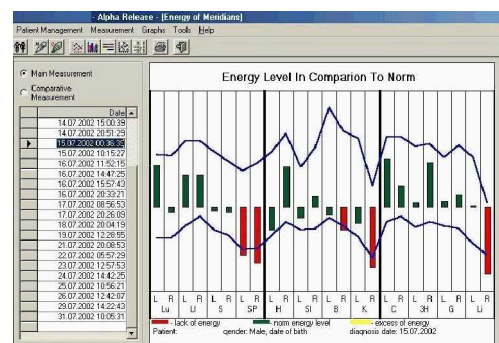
- Alpha Release - [Energy of Meridians]

Patient Management  Measurement  Graphs  Tools  Help

Main Measurement

Comparative Measurement

| Date |
|---|
| 14.07.2002 15:00:39 |
| 14.07.2002 20:51:29 |
| 15.07.2002 08:36:35 |
| 15.07.2002 10:15:27 |
| 16.07.2002 11:52:15 |
| 16.07.2002 14:47:25 |
| 16.07.2002 15:57:43 |
| 16.07.2002 20:39:21 |
| 17.07.2002 08:56:53 |
| 17.07.2002 20:26:09 |
| 18.07.2002 20:04:19 |
| 19.07.2002 12:28:55 |
| 21.07.2002 20:08:53 |
| 22.07.2002 05:57:29 |
| 23.07.2002 12:57:53 |
| 24.07.2002 14:42:25 |
| 25.07.2002 10:56:21 |
| 26.07.2002 12:42:07 |
| 29.07.2002 14:22:43 |
| 31.07.2002 10:05:31 |

Energy Level In Comparion To Norm

L R L R L R L R L R L R L R L R L R L R L R L R
Lu LI S SP H SI B K C 3H G Li

- lack of energy  - norm energy level  - excess of energy
Patient:  gender: Male, date of birth  diagnosis date: 15.07.2002